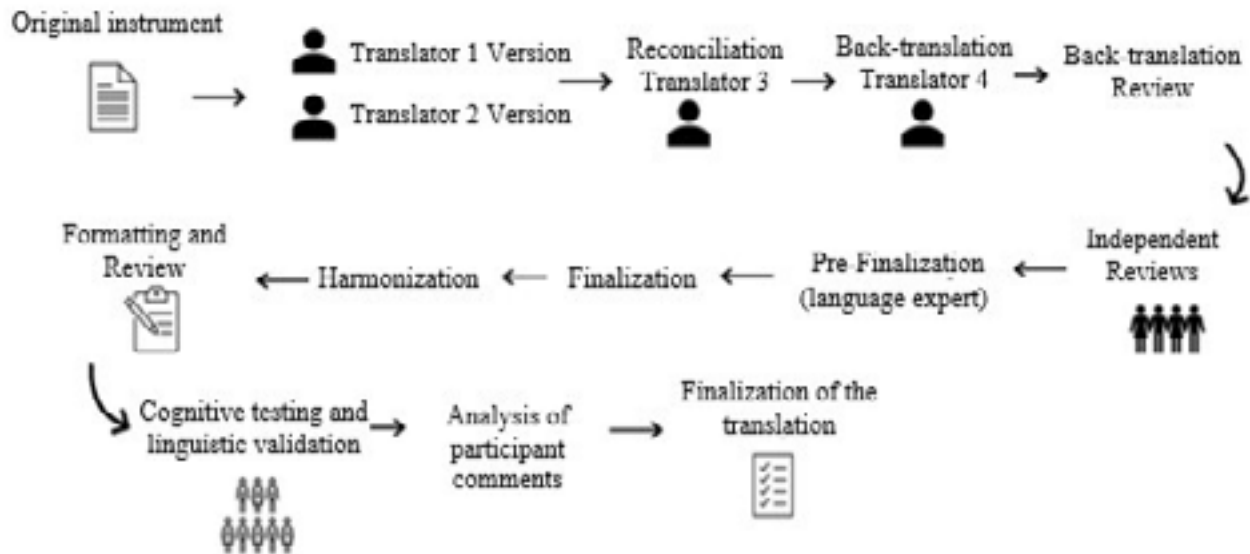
Original instrument

Translator 1 Version

Translator 2 Version

Reconciliation Translator 3

Back-translation Translator 4

Back translation Review

Independent Reviews

Pre-Finalization (language expert)

Finalization

Harmonization

Formatting and Review

Cognitive testing and linguistic validation

Analysis of participant comments

Finalization of the translation